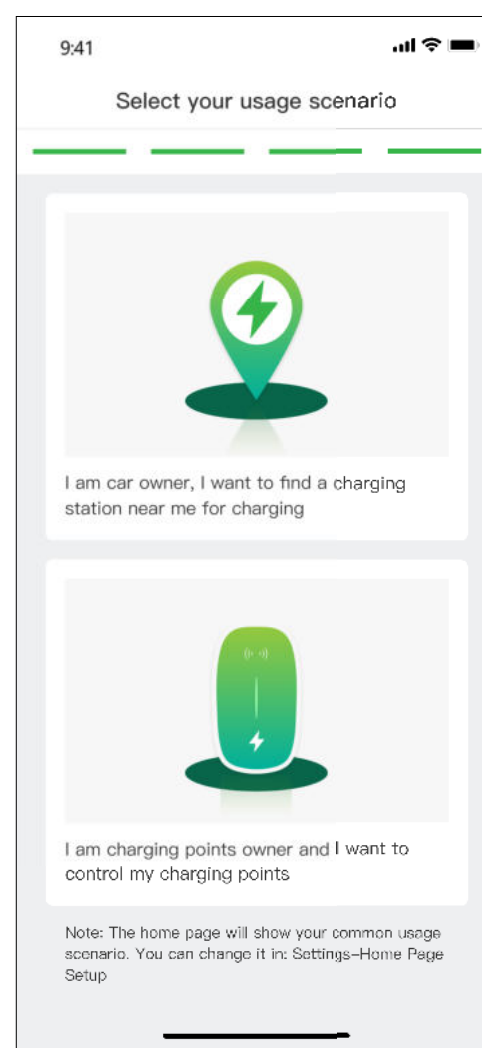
9:41

Select your usage scenario

I am car owner, I want to find a charging station near me for charging

I am charging points owner and I want to control my charging points

Note: The home page will show your common usage scenario. You can change it in: Settings–Home Page Setup